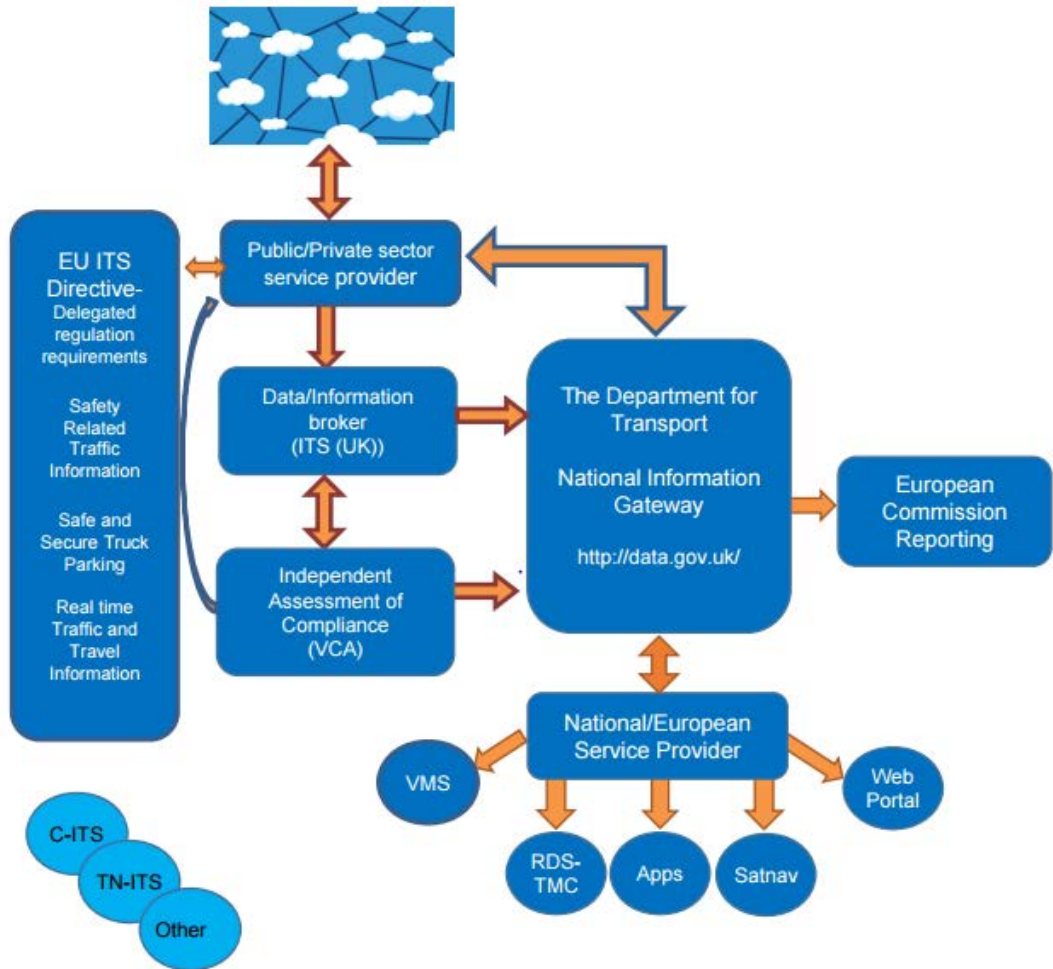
EU ITS Directive- Delegated regulation requirements

Safety Related Traffic Information

Safe and Secure Truck Parking

Real time Traffic and Travel Information

Public/Private sector service provider

Data/Information broker (ITS (UK))

Independent Assessment of Compliance (VCA)

The Department for Transport

National Information Gateway

http://data.gov.uk/

European Commission Reporting

National/European Service Provider

VMS

RDS-TMC

Apps

Satnav

Web Portal

C-ITS

TN-ITS

Other